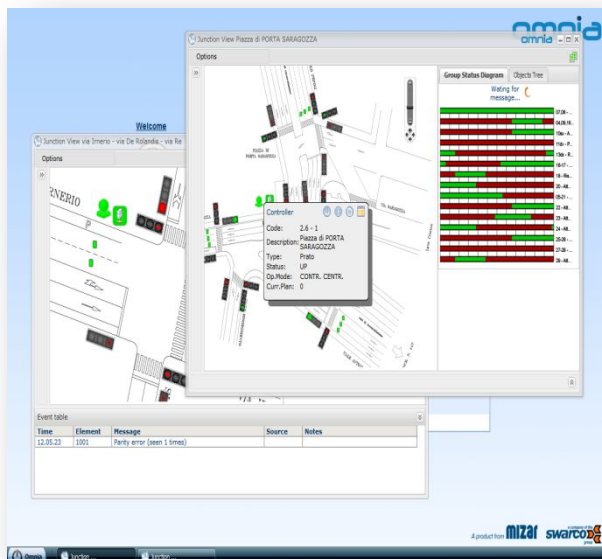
omnia

Junction View Piazza di PORTA SARAGOZZA

omnia

Options

Group Status Diagram

Objects Tree

Waiting for message...

07.08 -

04.09.18 -

10ex - A...

11dc - P...

13dc - R...

16-17 - ...

19 - Re...

20 - Alt...

03-21 - ...

22 - Alt...

23 - Alt...

24 - Alt...

25-26 - ...

27 - Alt...

28 - Alt...

Welcome

Junction View via Irnerio - via De Rolandis - via Re

Options

IRNERIO

Controller

Code: 2.6 - 1

Description: Piazza di PORTA SARAGOZZA

Type: Prato

Status: UP

Op.Mode: CONTR. CENTR.

Curr.Plan: 0

SARAGOZZA

Event table

| Time | Element | Message | Source | Notes |
|---|---|---|---|---|
| 12.05.23 | 1001 | Parity error (seen 1 times) | | |

A product from MIZAR

swarco

Omnia

Junction

Junction